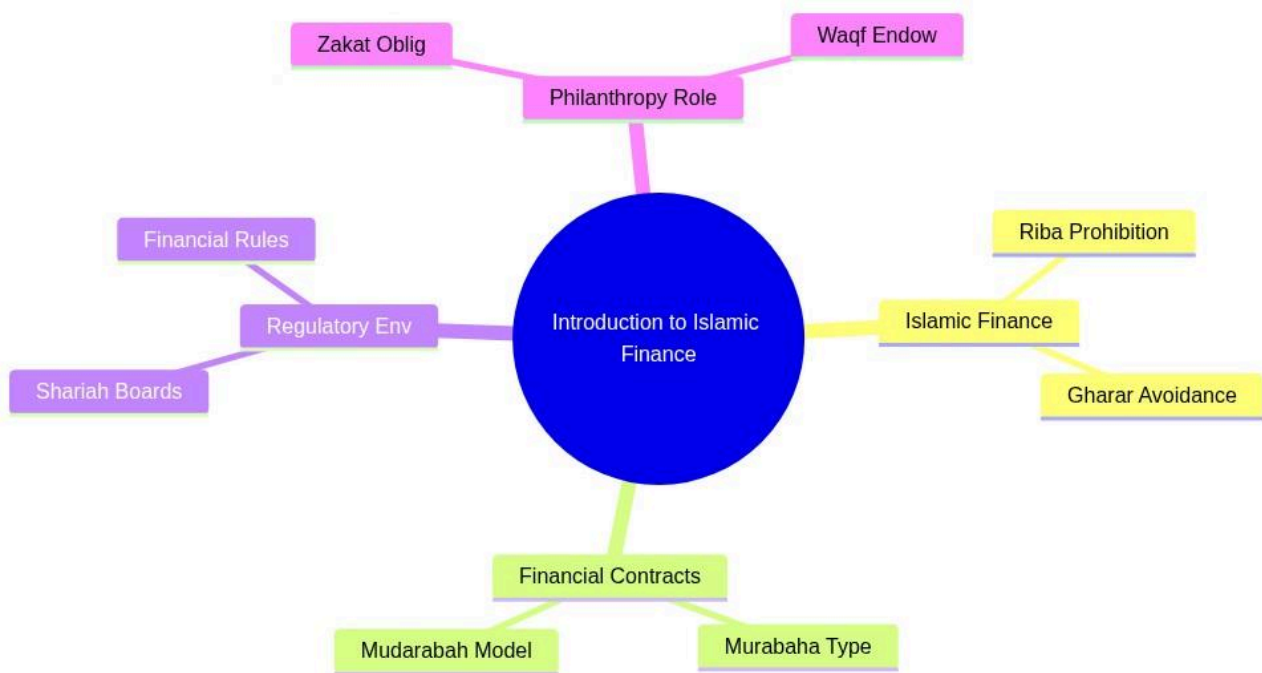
Zakat Oblig

Waqf Endow

Philanthropy Role

Financial Rules

Regulatory Env

Shariah Boards

Introduction to Islamic Finance

Riba Prohibition

Islamic Finance

Gharar Avoidance

Financial Contracts

Mudarabah Model

Murabaha Type